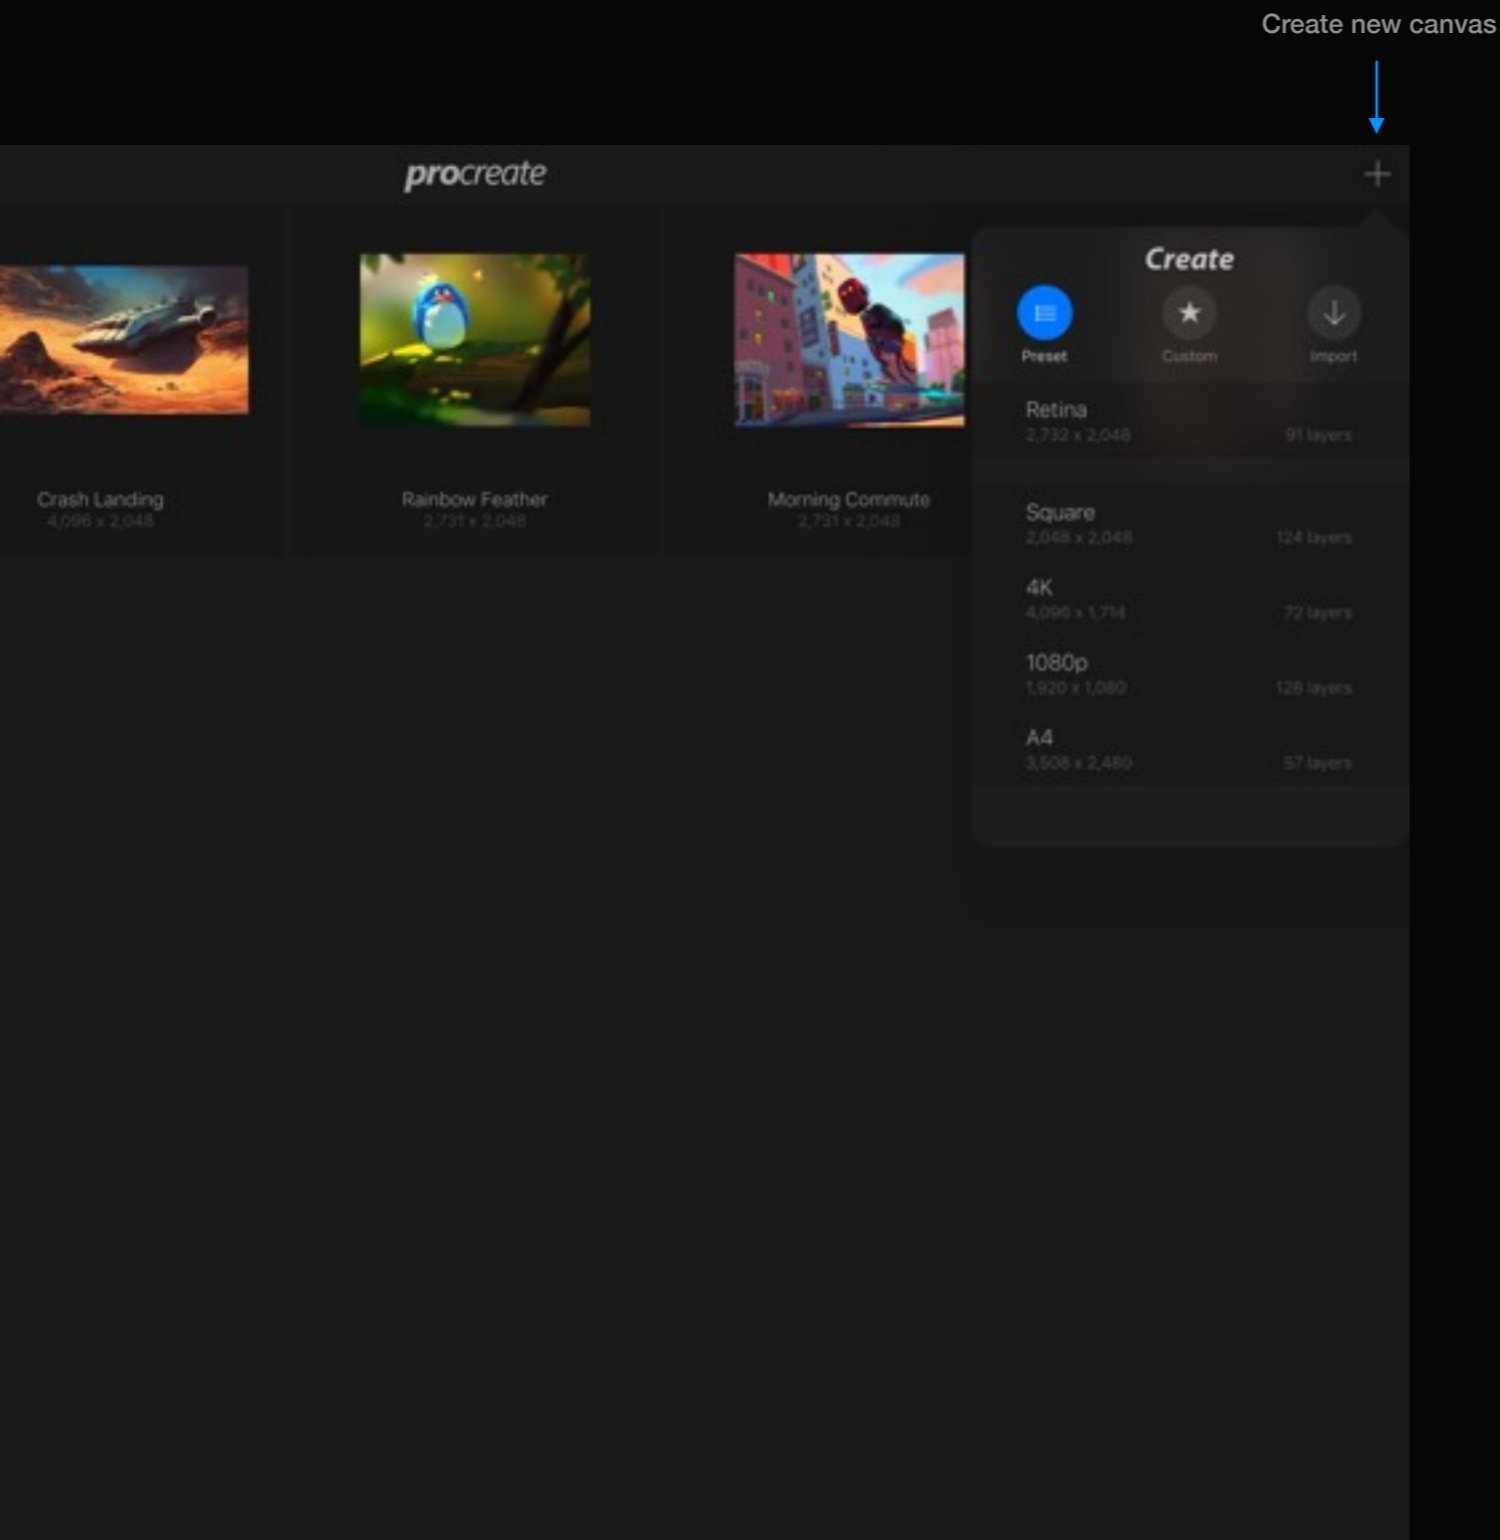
Create new canvas

procreate

+

Crash Landing
4,096 x 2,048

Rainbow Feather
2,731 x 2,048

Morning Commute
2,731 x 2,048

Create

Preset

Custom

Import

Retina
2,732 x 2,048
91 layers

Square
2,048 x 2,048
124 layers

4K
4,096 x 1,714
72 layers

1080p
1,920 x 1,080
128 layers

A4
3,508 x 2,480
57 layers